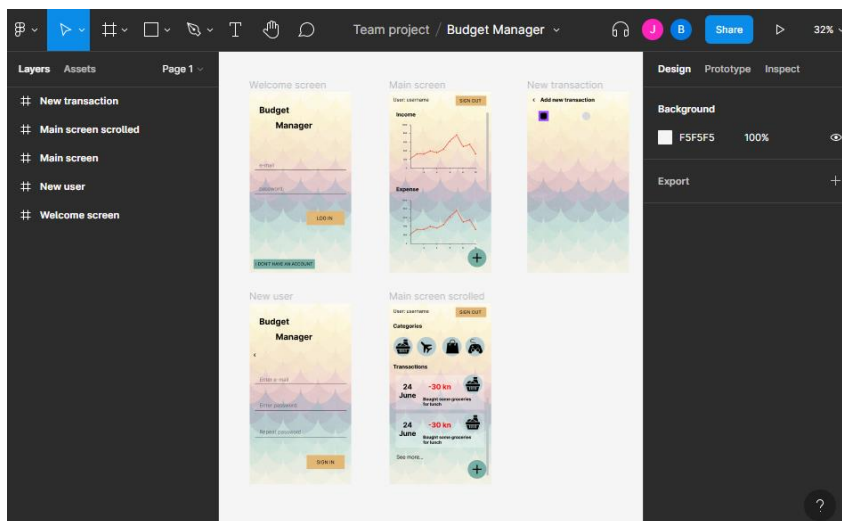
Team project / Budget Manager

J B Share 32%

Layers Assets Page 1

New transaction
Main screen scrolled
Main screen
New user
Welcome screen

Welcome screen
Budget Manager
email
password
LOG IN
I DON'T HAVE AN ACCOUNT

Main screen
User: username SIGN OUT
Income
Expense

New transaction
Add new transaction

New user
Budget Manager
Enter e-mail
Enter password
Repeat password
SIGN IN

Main screen scrolled
User: username SIGN OUT
Categories
Transactions
24 June -30 kn Bought some groceries for lunch
24 June -30 kn Bought some groceries for lunch
See more...

Design Prototype Inspect
Background
F5F5F5 100%
Export

?